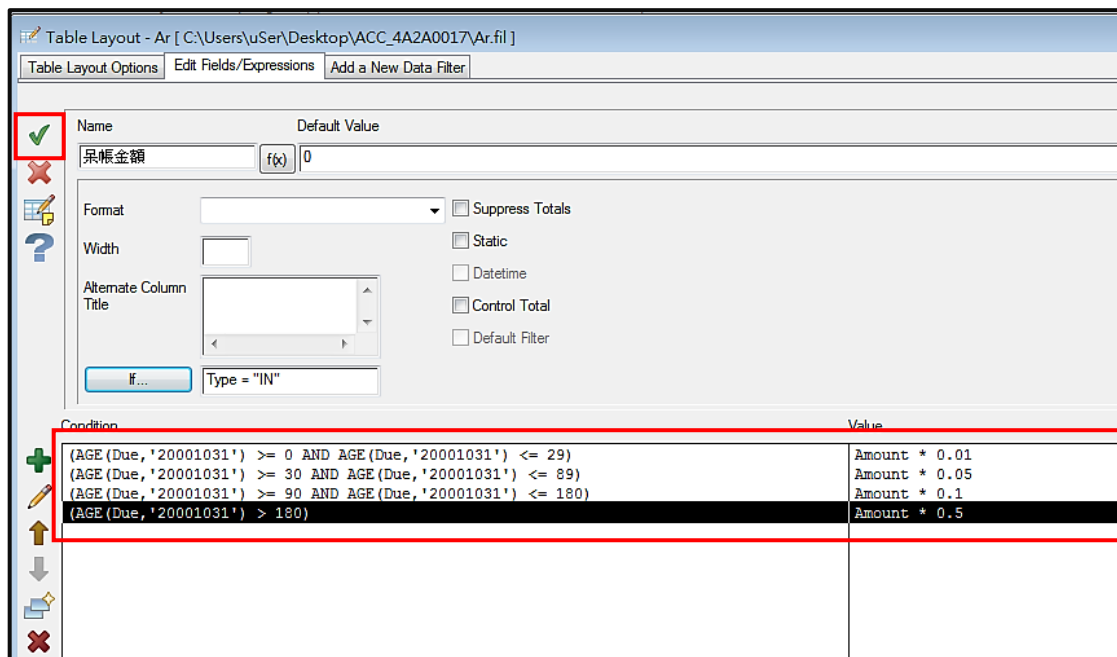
Table Layout - Ar [ C:\Users\uSer\Desktop\ACC_4A2A0017\Ar.fil ]

Table Layout Options | Edit Fields/Expressions | Add a New Data Filter

Name
呆帳金額
f(x)
Default Value
0

Format
Width
Alternate Column Title
If...
Type = "IN"

Suppress Totals
Static
Datetime
Control Total
Default Filter

| Condition | Value |
|---|---|
| (AGE(Due,'20001031') >= 0 AND AGE(Due,'20001031') <= 29) | Amount * 0.01 |
| (AGE(Due,'20001031') >= 30 AND AGE(Due,'20001031') <= 89) | Amount * 0.05 |
| (AGE(Due,'20001031') >= 90 AND AGE(Due,'20001031') <= 180) | Amount * 0.1 |
| (AGE(Due,'20001031') > 180) | Amount * 0.5 |